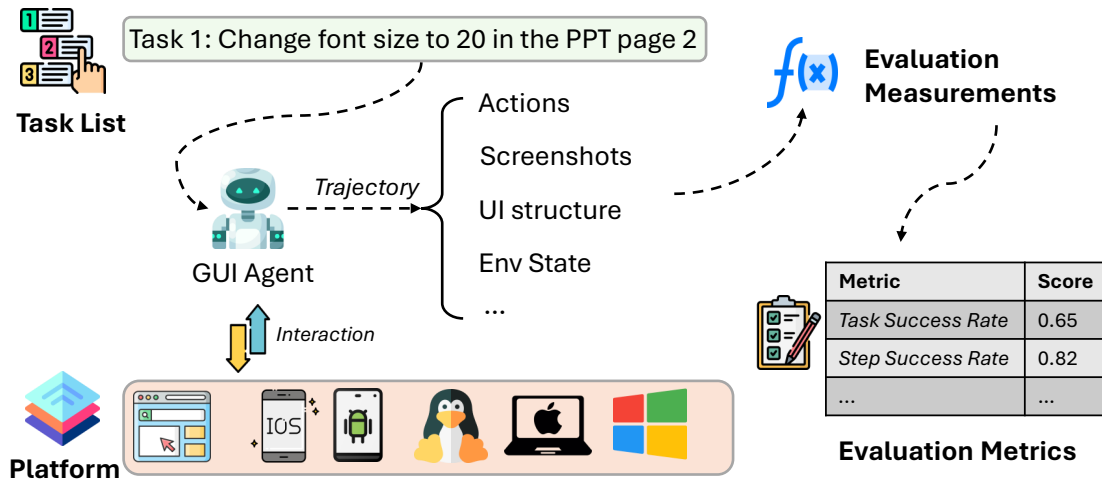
1
2
3
Task List

Task 1: Change font size to 20 in the PPT page 2

GUI Agent

Trajectory

Actions

Screenshots

UI structure

Env State

...

$f(x)$

Evaluation Measurements

Interaction

Platform

IOS

| Metric | Score |
|---|---|
| *Task Success Rate* | 0.65 |
| *Step Success Rate* | 0.82 |
| ... | ... |

Evaluation Metrics